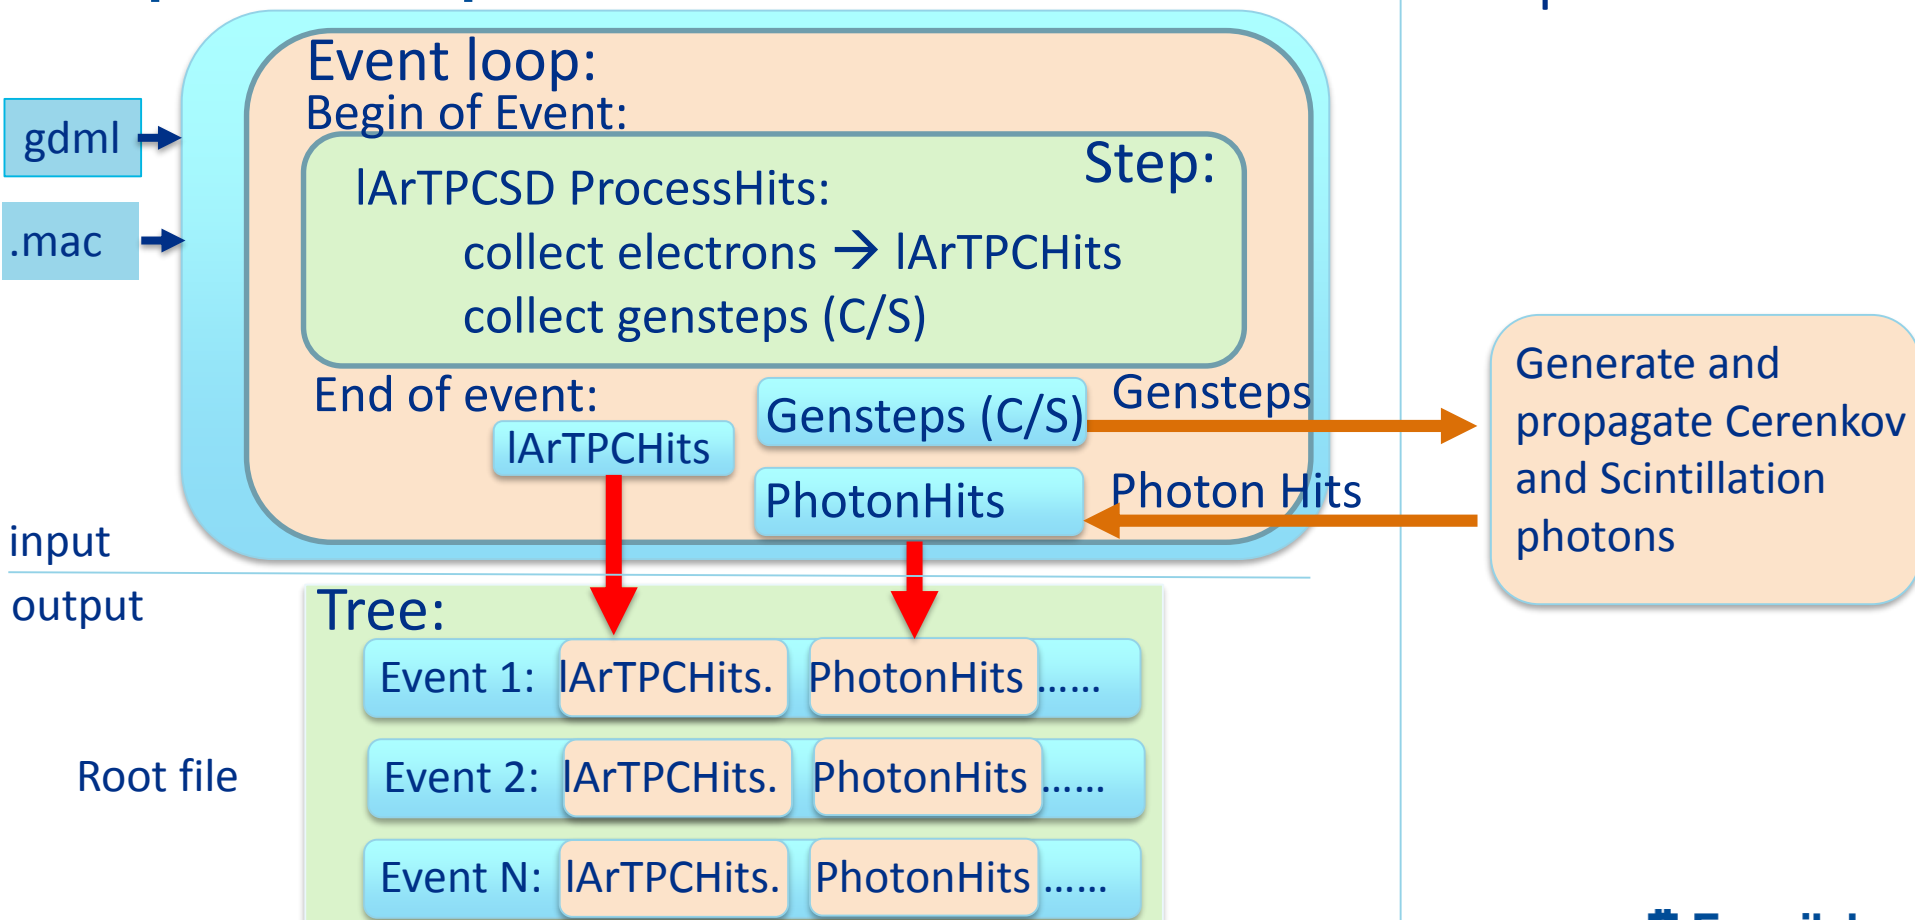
gdml

.mac

Event loop:
Begin of Event:

Step:
lArTPCSD ProcessHits:
collect electrons → lArTPCHits
collect gensteps (C/S)

End of event:

lArTPCHits

Gensteps (C/S)

Gensteps

PhotonHits

Photon Hits

Generate and propagate Cerenkov and Scintillation photons

input

output

Root file

Tree:

Event 1: lArTPCHits. PhotonHits ......

Event 2: lArTPCHits. PhotonHits ......

Event N: lArTPCHits. PhotonHits ......